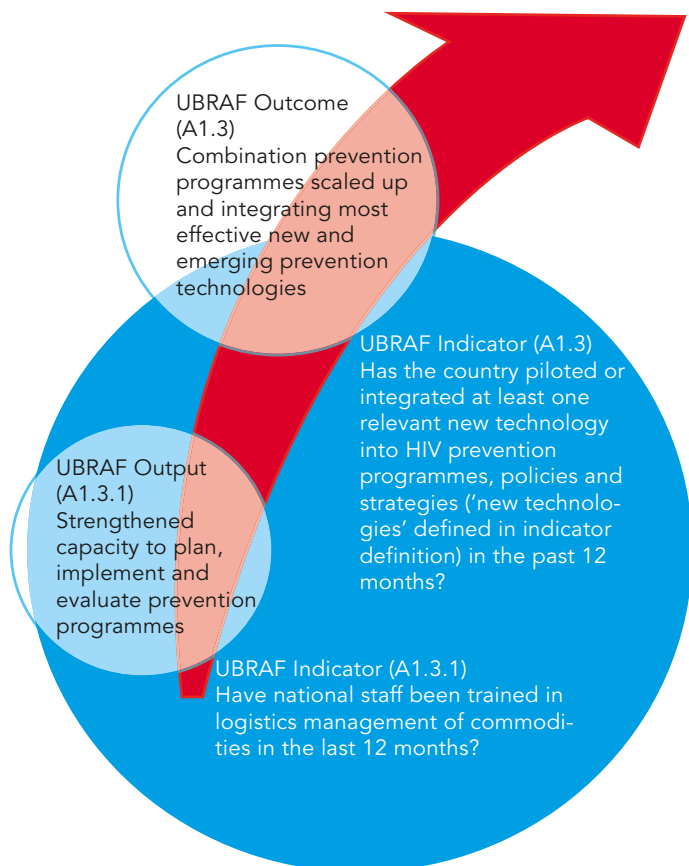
UBRAF Outcome (A1.3)
Combination prevention programmes scaled up and integrating most effective new and emerging prevention technologies

UBRAF Indicator (A1.3)
Has the country piloted or integrated at least one relevant new technology into HIV prevention programmes, policies and strategies ('new technologies' defined in indicator definition) in the past 12 months?

UBRAF Output (A1.3.1)
Strengthened capacity to plan, implement and evaluate prevention programmes

UBRAF Indicator (A1.3.1)
Have national staff been trained in logistics management of commodities in the last 12 months?